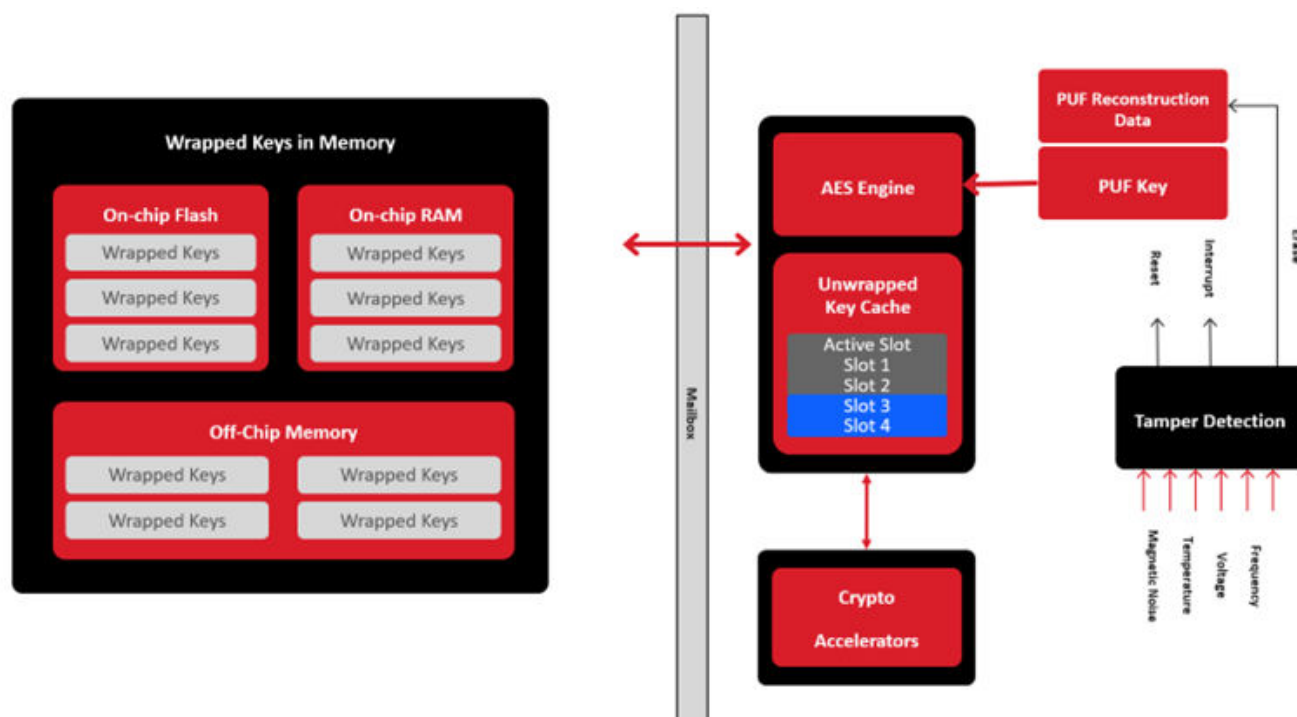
Wrapped Keys in Memory

On-chip Flash
Wrapped Keys
Wrapped Keys
Wrapped Keys

On-chip RAM
Wrapped Keys
Wrapped Keys
Wrapped Keys

Off-Chip Memory
Wrapped Keys
Wrapped Keys
Wrapped Keys
Wrapped Keys

Mailbox

AES Engine

Unwrapped Key Cache
Active Slot
Slot 1
Slot 2
Slot 3
Slot 4

Crypto Accelerators

PUF Reconstruction Data

PUF Key

Reset
Interrupt
Erase

Tamper Detection

Magnetic Noise
Temperature
Voltage
Frequency